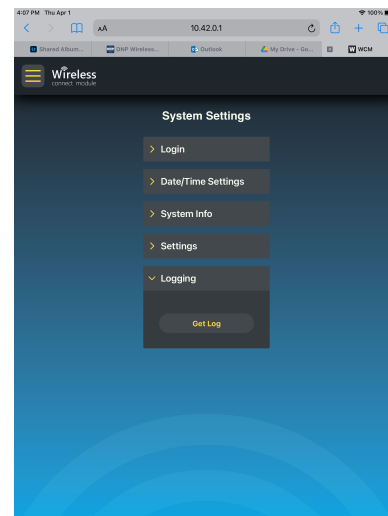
4:07 PM Thu Apr 1
100%
AA
10.42.0.1
Shared Album...
DNP Wireless...
Outlook
My Drive - Go...
WCM
Wireless
connect module
System Settings
> Login
> Date/Time Settings
> System Info
> Settings
Logging
Get Log